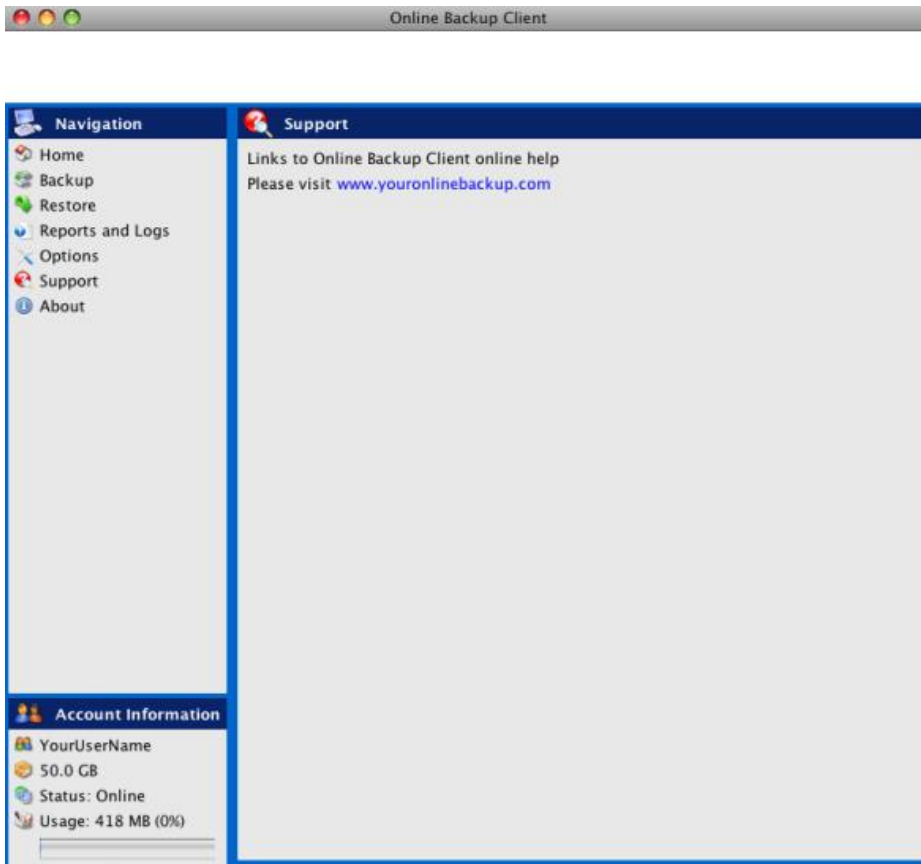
Online Backup Client

Navigation
Home
Backup
Restore
Reports and Logs
Options
Support
About

Account Information
YourUserName
50.0 GB
Status: Online
Usage: 418 MB (0%)

Support
Links to Online Backup Client online help
Please visit www.youronlinebackup.com